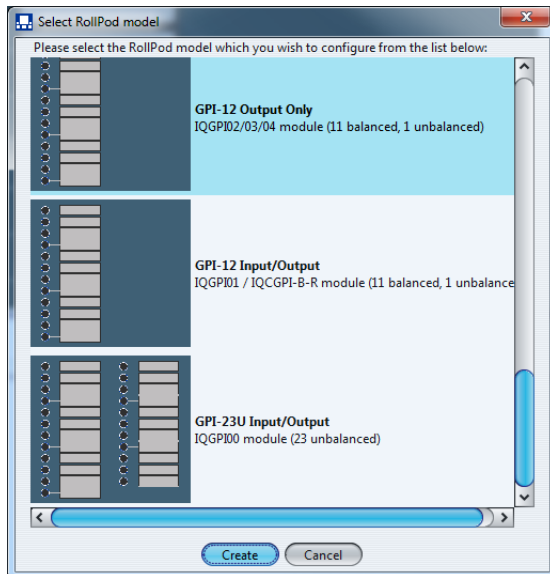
Select RollPod model

Please select the RollPod model which you wish to configure from the list below:

**GPI-12 Output Only**
IQGPI02/03/04 module (11 balanced, 1 unbalanced)

**GPI-12 Input/Output**
IQGPI01 / IQCGPI-B-R module (11 balanced, 1 unbalance

**GPI-23U Input/Output**
IQGPI00 module (23 unbalanced)

Create Cancel